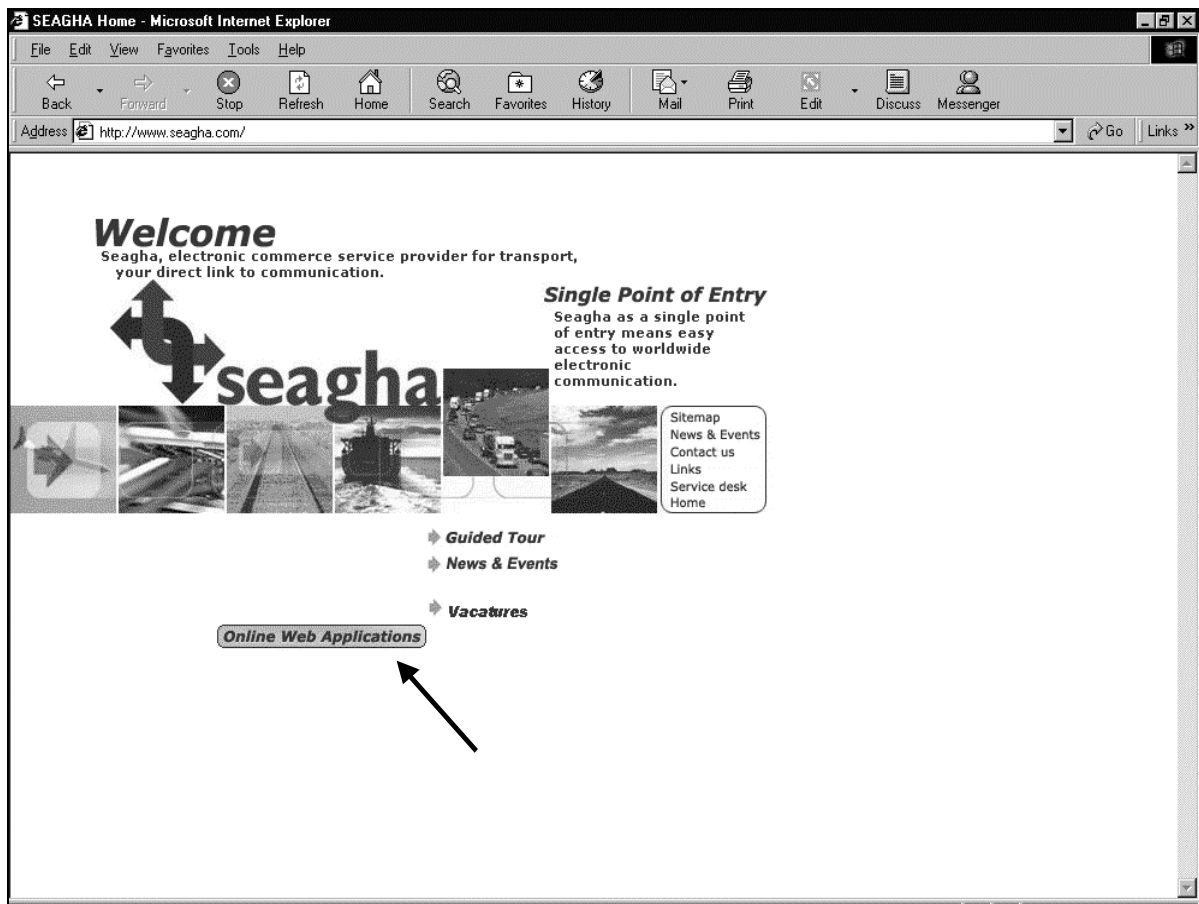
SEAGHA Home - Microsoft Internet Explorer

File Edit View Favorites Tools Help

Back Forward Stop Refresh Home Search Favorites History Mail Print Edit Discuss Messenger

Address http://www.seagha.com/ Go Links »

Welcome
Seagha, electronic commerce service provider for transport, your direct link to communication.

seagha

Single Point of Entry
Seagha as a single point of entry means easy access to worldwide electronic communication.

Sitemap
News & Events
Contact us
Links
Service desk
Home

Guided Tour
News & Events

Vacatures

Online Web Applications